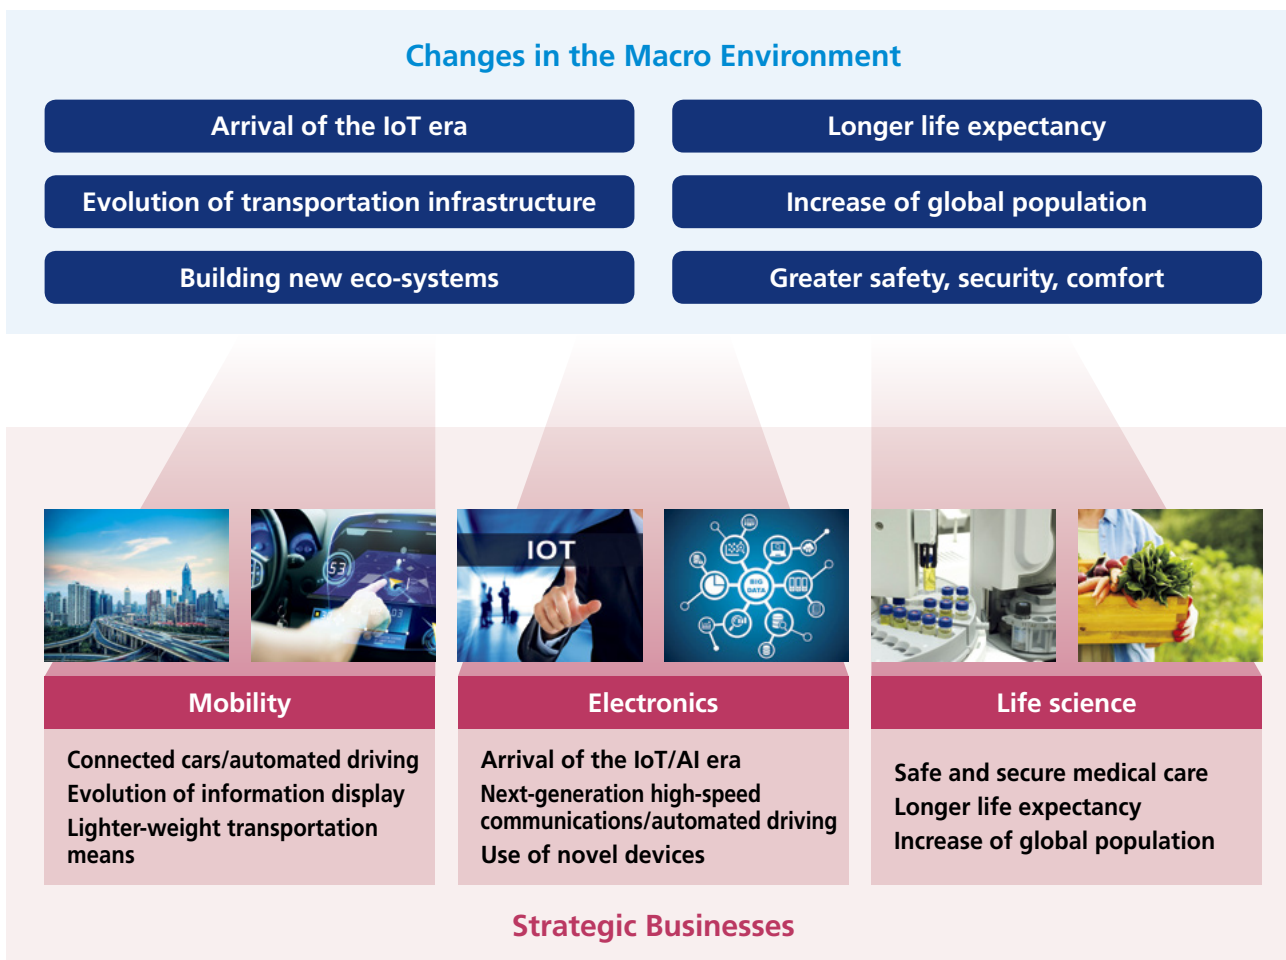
Changes in the Macro Environment

Arrival of the IoT era

Longer life expectancy

Evolution of transportation infrastructure

Increase of global population

Building new eco-systems

Greater safety, security, comfort

IOT

53

BIG DATA

Mobility

Connected cars/automated driving
Evolution of information display
Lighter-weight transportation means

Electronics

Arrival of the IoT/AI era
Next-generation high-speed communications/automated driving
Use of novel devices

Life science

Safe and secure medical care
Longer life expectancy
Increase of global population

Strategic Businesses